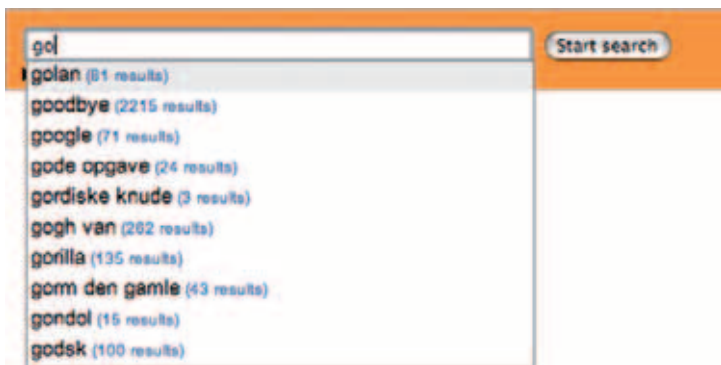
go

Start search

golan (61 results)
goodbye (2215 results)
google (71 results)
gode opgave (24 results)
gordiske knude (3 results)
gogh van (262 results)
gorilla (135 results)
gorm den gamle (43 results)
gondol (15 results)
godsk (100 results)